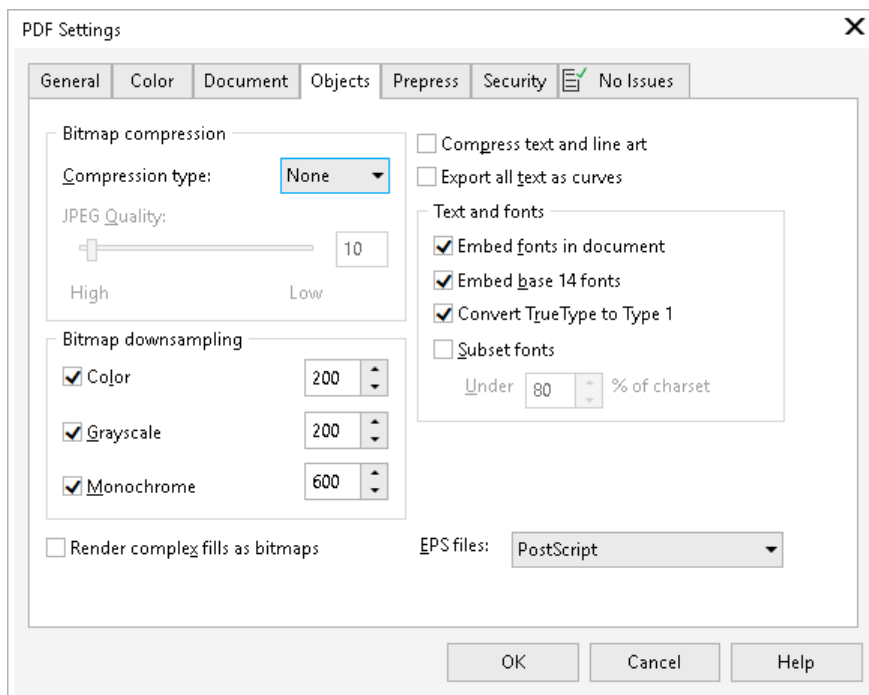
PDF Settings

General | Color | Document | Objects | Prepress | Security | No Issues

Bitmap compression

Compression type: None

JPEG Quality:

10

High Low

Bitmap downsampling

Color 200

Grayscale 200

Monochrome 600

Compress text and line art

Export all text as curves

Text and fonts

Embed fonts in document

Embed base 14 fonts

Convert TrueType to Type 1

Subset fonts

Under 80 % of charset

Render complex fills as bitmaps

EPS files: PostScript

OK Cancel Help